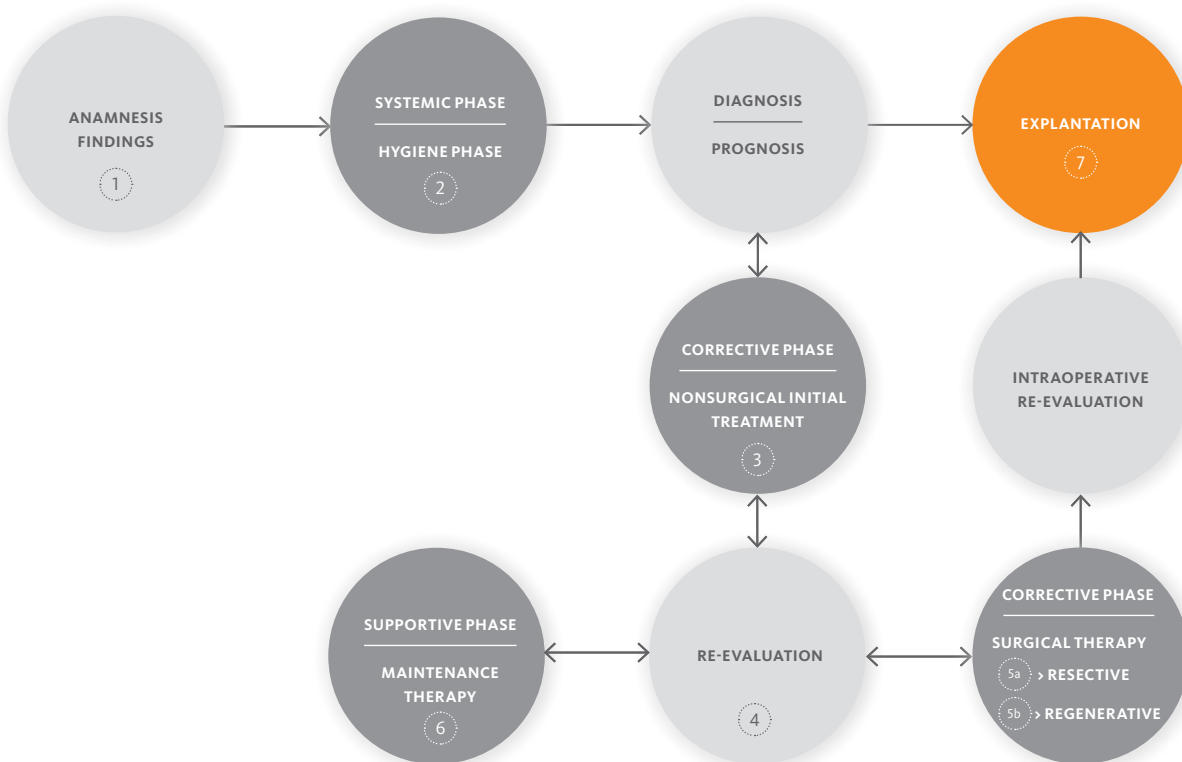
ANAMNESIS
FINDINGS
1

SYSTEMIC PHASE
HYGIENE PHASE
2

DIAGNOSIS
PROGNOSIS

EXPLANTATION
7

CORRECTIVE PHASE
NONSURGICAL INITIAL TREATMENT
3

INTRAOPERATIVE RE-EVALUATION

SUPPORTIVE PHASE
MAINTENANCE THERAPY
6

RE-EVALUATION
4

CORRECTIVE PHASE
SURGICAL THERAPY
5a > RESECTIVE
5b > REGENERATIVE